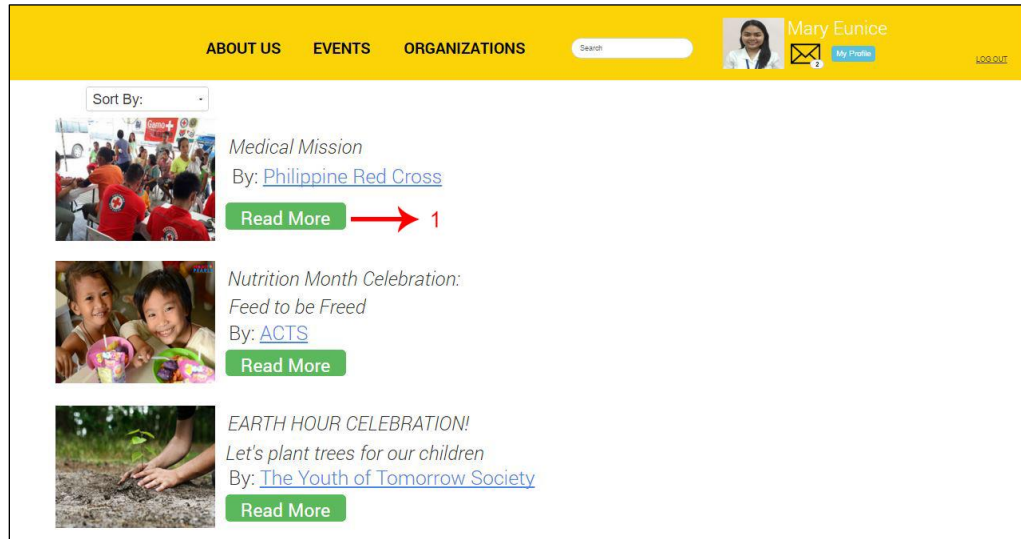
ABOUT US EVENTS ORGANIZATIONS Search

Mary Eunice

2 My Profile

LOG OUT

Sort By:

Medical Mission

By: Philippine Red Cross

Read More

1

Nutrition Month Celebration:
Feed to be Freed

By: ACTS

Read More

EARTH HOUR CELEBRATION!
Let's plant trees for our children

By: The Youth of Tomorrow Society

Read More